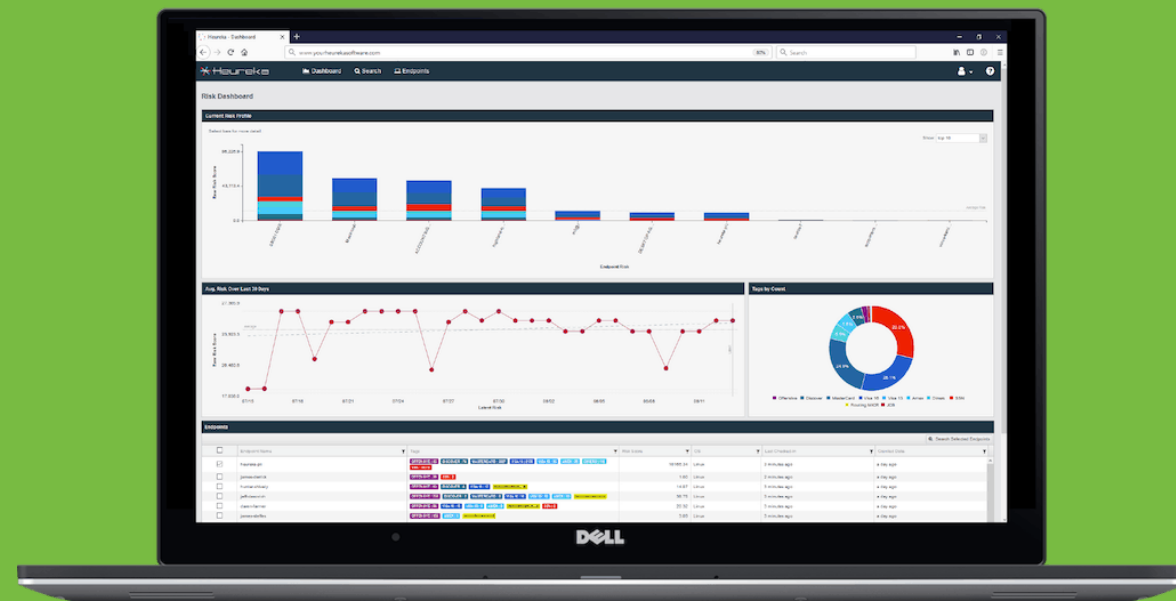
Heureka - Dashboard

www.youheurekasoftware.com

Search

Heureka

Dashboard Search Endpoints

Risk Dashboard

Current Risk Profile

Endpoint Risk

Avg. Risk Over Last 30 Days

Tags by Count

Endpoints

Search Selected Endpoints

Endpoint Name

Tags

Risk Score

OS

Last Checked In

Created Date

Linux

DELL